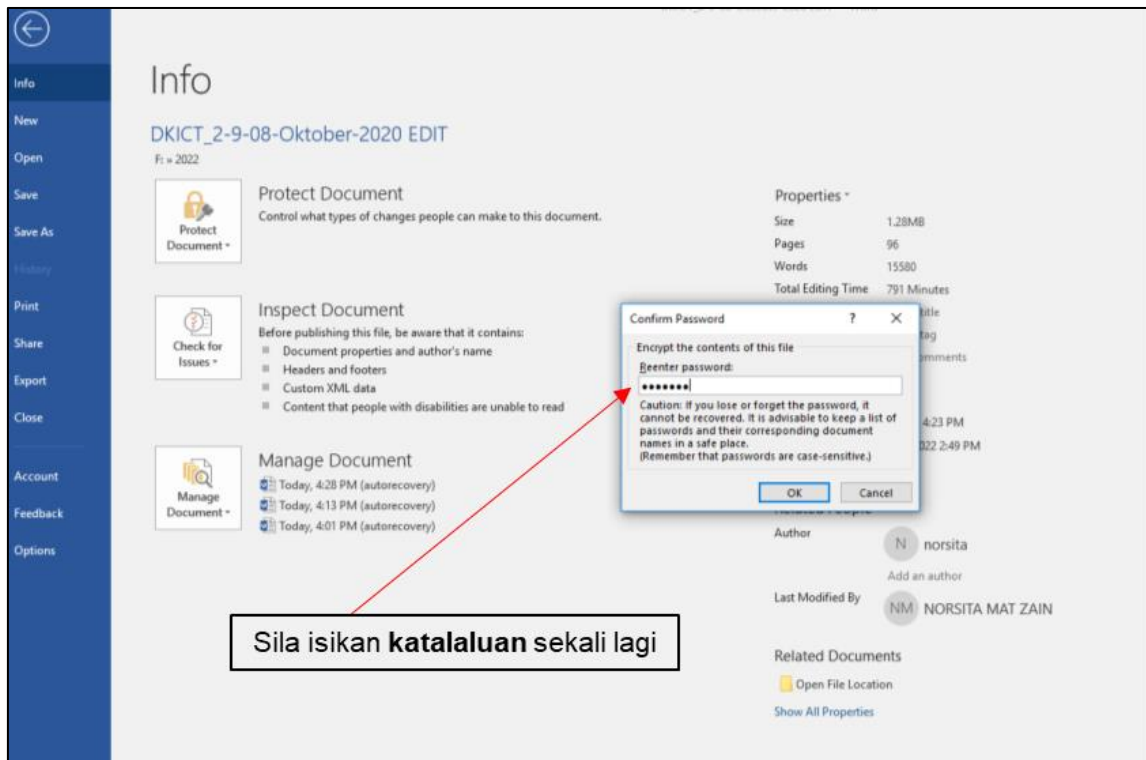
Info

New

Open

Save

Save As

History

Print

Share

Export

Close

Account

Feedback

Options

Info

DKICT_2-9-08-Oktober-2020 EDIT

F: » 2022

Protect Document

Protect Document

Control what types of changes people can make to this document.

Check for Issues

Inspect Document

Before publishing this file, be aware that it contains:

Document properties and author's name

Headers and footers

Custom XML data

Content that people with disabilities are unable to read

Manage Document

Manage Document

Today, 4:28 PM (autorecovery)

Today, 4:13 PM (autorecovery)

Today, 4:01 PM (autorecovery)

Properties

| Size | 1.28MB |
|---|---|
| Pages | 96 |
| Words | 15580 |
| Total Editing Time | 791 Minutes |

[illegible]itle

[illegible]ag

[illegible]mments

4:23 PM

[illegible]22 2:49 PM

Confirm Password

?

X

Encrypt the contents of this file

Reenter password:

•••••••

Caution: If you lose or forget the password, it cannot be recovered. It is advisable to keep a list of passwords and their corresponding document names in a safe place.
(Remember that passwords are case-sensitive.)

OK

Cancel

Author

N norsita

Add an author

Last Modified By

NM NORSITA MAT ZAIN

Sila isikan **katalaluan** sekali lagi

Related Documents

Open File Location

Show All Properties